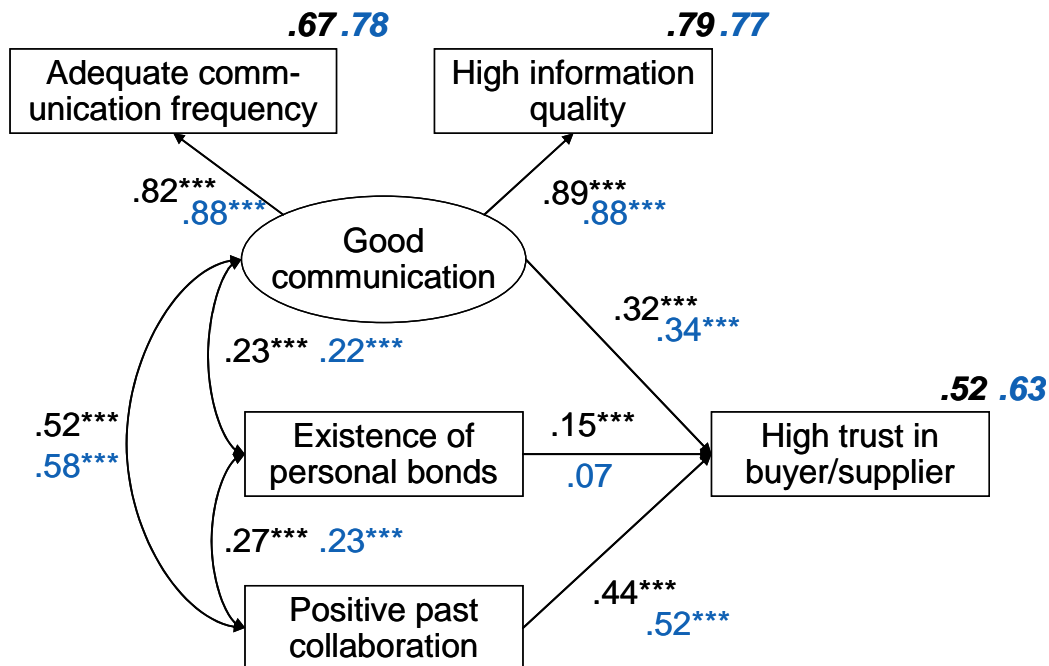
.67 .78

Adequate communication frequency

.79 .77

High information quality

.82*** .88***

.89*** .88***

Good communication

.32*** .34***

.23*** .22***

.52*** .58***

Existence of personal bonds

.15*** .07

.52 .63

High trust in buyer/supplier

.27*** .23***

Positive past collaboration

.44*** .52***